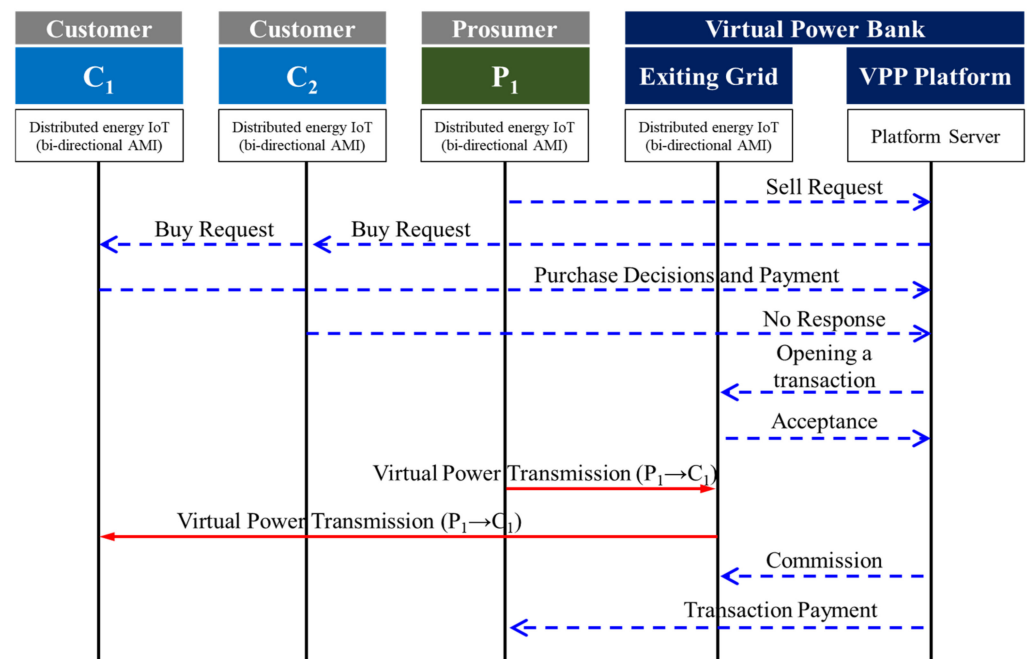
Customer
$C_1$
Distributed energy IoT (bi-directional AMI)

Customer
$C_2$
Distributed energy IoT (bi-directional AMI)

Prosumer
$P_1$
Distributed energy IoT (bi-directional AMI)

Virtual Power Bank
Exiting Grid
Distributed energy IoT (bi-directional AMI)

VPP Platform
Platform Server

Sell Request
Buy Request
Buy Request
Purchase Decisions and Payment
No Response
Opening a transaction
Acceptance
Virtual Power Transmission ($P_1 \rightarrow C_1$)
Virtual Power Transmission ($P_1 \rightarrow C_1$)
Commission
Transaction Payment